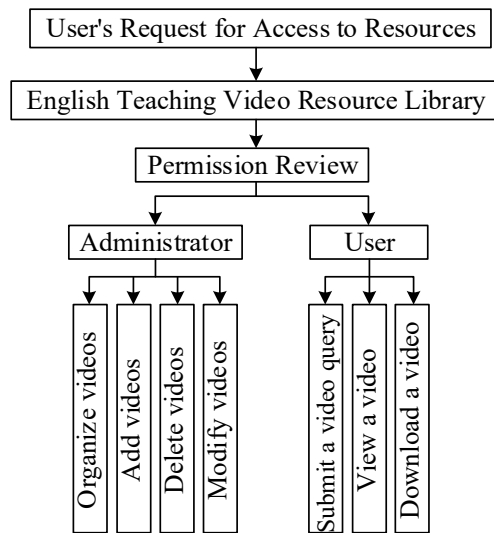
User's Request for Access to Resources

English Teaching Video Resource Library

Permission Review

Administrator

User

Organize videos

Add videos

Delete videos

Modify videos

Submit a video query

View a video

Download a video